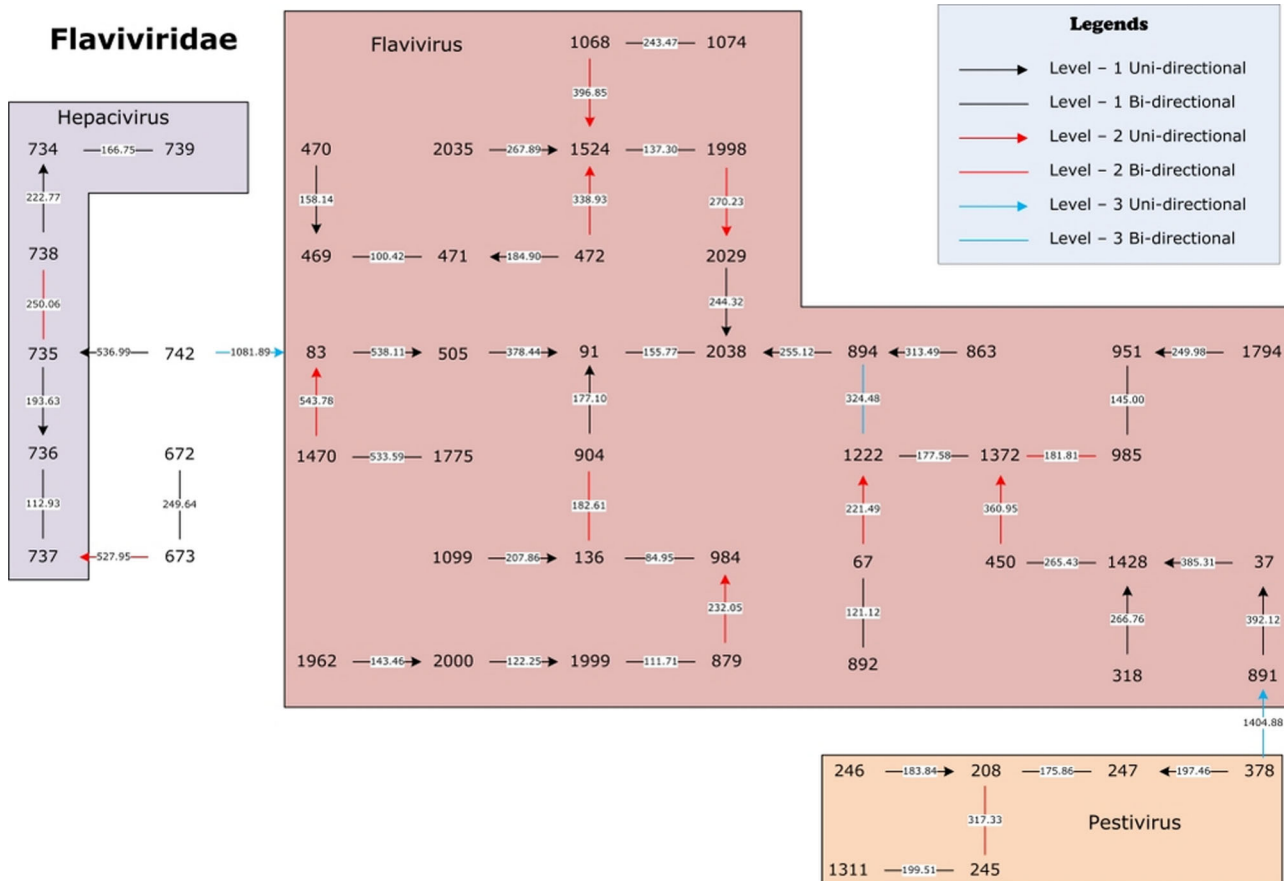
Flaviviridae

Hepacivirus

734 166.75 739

222.77

738

250.06

735 536.99 742 1081.89

193.63

736 672

112.93 249.64

737 527.95 673

Flavivirus

1068 243.47 1074

396.85

470 2035 267.89 1524 137.30 1998

158.14 338.93 270.23

469 100.42 471 184.90 472 2029

244.32

83 538.11 505 378.44 91 155.77 2038 255.12 894 313.49 863 951 249.98 1794

543.78 177.10 324.48 145.00

1470 533.59 1775 904 1222 177.58 1372 181.81 985

182.61 221.49 360.95

1099 207.86 136 84.95 984 67 450 265.43 1428 385.31 37

232.05 121.12 266.76 392.12

1962 143.46 2000 122.25 1999 111.71 879 892 318 891

1404.88

Legends

Level – 1 Uni-directional
Level – 1 Bi-directional
Level – 2 Uni-directional
Level – 2 Bi-directional
Level – 3 Uni-directional
Level – 3 Bi-directional

246 183.84 208 175.86 247 197.46 378

317.33 Pestivirus

1311 199.51 245